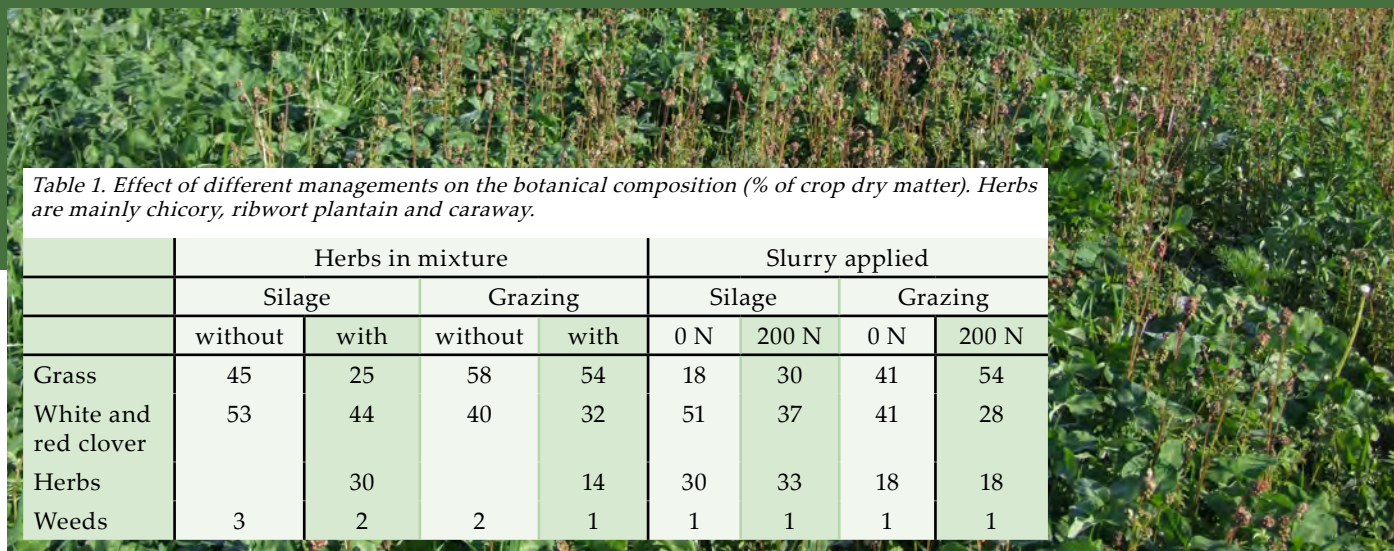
Table 1. Effect of different managements on the botanical composition (% of crop dry matter). Herbs are mainly chicory, ribwort plantain and caraway.

| | Herbs in mixture | | | | Slurry applied | | | |
|---|---|---|---|---|---|---|---|---|
| | Silage | | Grazing | | Silage | | Grazing | |
| | without | with | without | with | 0 N | 200 N | 0 N | 200 N |
| Grass | 45 | 25 | 58 | 54 | 18 | 30 | 41 | 54 |
| White and red clover | 53 | 44 | 40 | 32 | 51 | 37 | 41 | 28 |
| Herbs | | 30 | | 14 | 30 | 33 | 18 | 18 |
| Weeds | 3 | 2 | 2 | 1 | 1 | 1 | 1 | 1 |